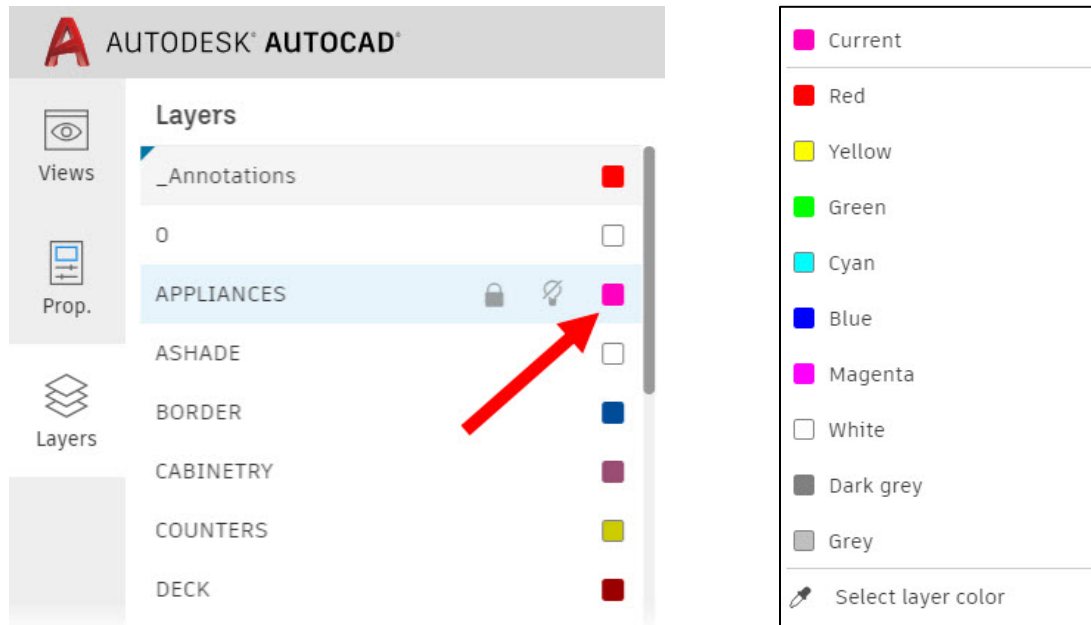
AUTODESK® AUTOCAD®

Views

Prop.

Layers

Layers

_Annotations

0

APPLIANCES

ASHADE

BORDER

CABINETRY

COUNTERS

DECK

Current

Red

Yellow

Green

Cyan

Blue

Magenta

White

Dark grey

Grey

Select layer color